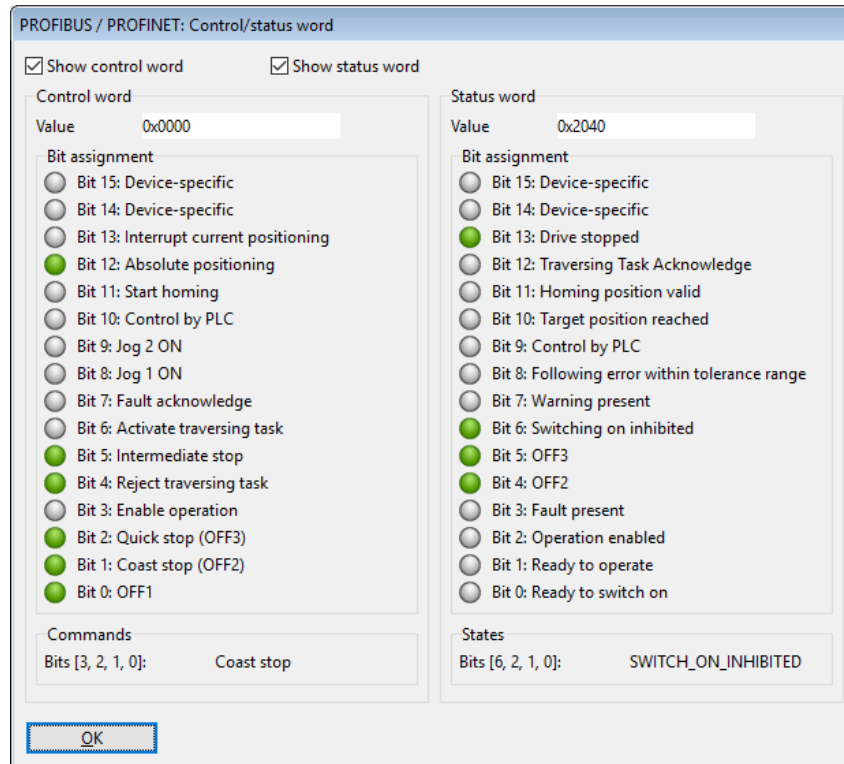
PROFIBUS / PROFINET: Control/status word

Show control word
Show status word

Control word
Value 0x0000

Bit assignment
Bit 15: Device-specific
Bit 14: Device-specific
Bit 13: Interrupt current positioning
Bit 12: Absolute positioning
Bit 11: Start homing
Bit 10: Control by PLC
Bit 9: Jog 2 ON
Bit 8: Jog 1 ON
Bit 7: Fault acknowledge
Bit 6: Activate traversing task
Bit 5: Intermediate stop
Bit 4: Reject traversing task
Bit 3: Enable operation
Bit 2: Quick stop (OFF3)
Bit 1: Coast stop (OFF2)
Bit 0: OFF1

Commands
Bits [3, 2, 1, 0]: Coast stop

Status word
Value 0x2040

Bit assignment
Bit 15: Device-specific
Bit 14: Device-specific
Bit 13: Drive stopped
Bit 12: Traversing Task Acknowledge
Bit 11: Homing position valid
Bit 10: Target position reached
Bit 9: Control by PLC
Bit 8: Following error within tolerance range
Bit 7: Warning present
Bit 6: Switching on inhibited
Bit 5: OFF3
Bit 4: OFF2
Bit 3: Fault present
Bit 2: Operation enabled
Bit 1: Ready to operate
Bit 0: Ready to switch on

States
Bits [6, 2, 1, 0]: SWITCH_ON_INHIBITED

OK